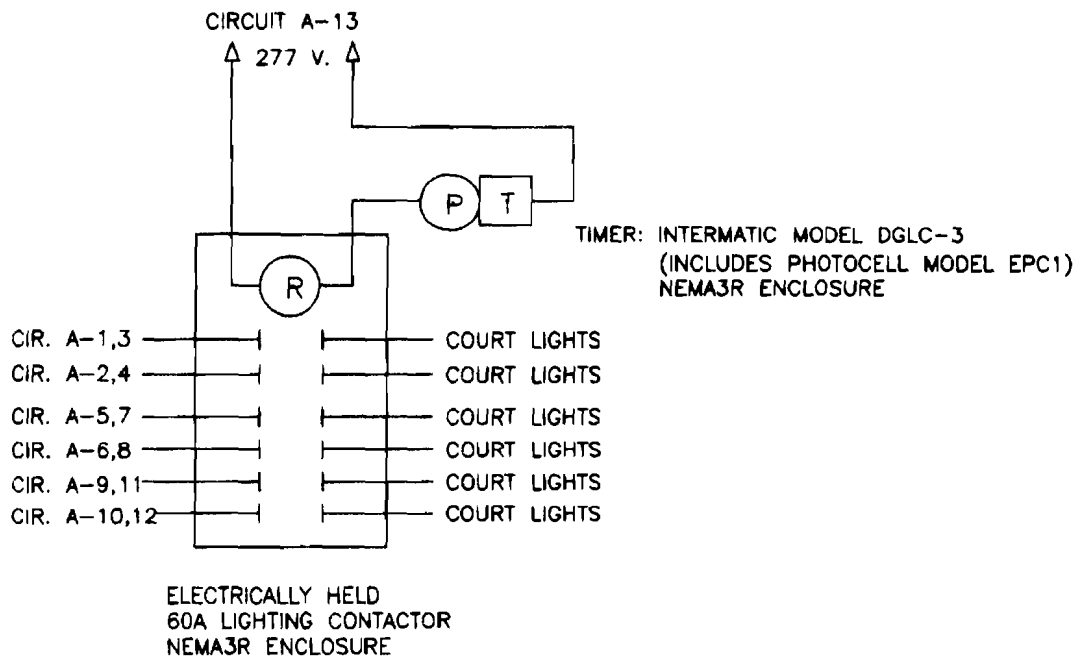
CIRCUIT A-13
277 V.

P
T

TIMER: INTERMATIC MODEL DGLC-3
(INCLUDES PHOTOCELL MODEL EPC1)
NEMA3R ENCLOSURE

R

CIR. A-1,3
CIR. A-2,4
CIR. A-5,7
CIR. A-6,8
CIR. A-9,11
CIR. A-10,12

COURT LIGHTS
COURT LIGHTS
COURT LIGHTS
COURT LIGHTS
COURT LIGHTS
COURT LIGHTS

ELECTRICALLY HELD
60A LIGHTING CONTACTOR
NEMA3R ENCLOSURE